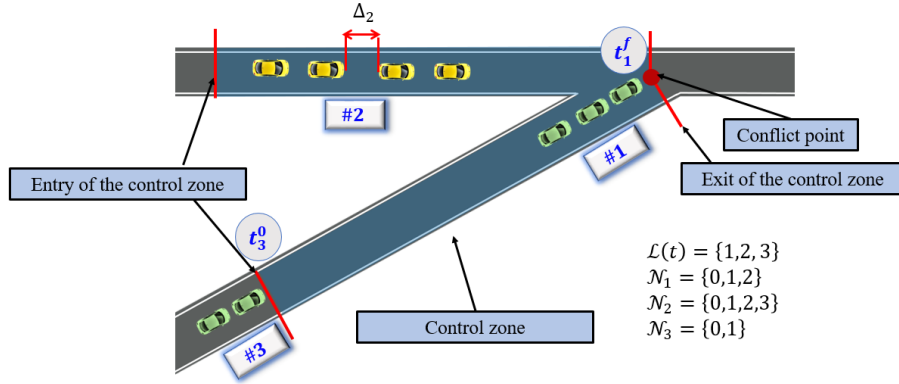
$\Delta_2$

$t_1^f$

#2

Conflict point

#1

Entry of the control zone

Exit of the control zone

$t_3^0$

$\mathcal{L}(t) = \{1,2,3\}$
$\mathcal{N}_1 = \{0,1,2\}$
$\mathcal{N}_2 = \{0,1,2,3\}$
$\mathcal{N}_3 = \{0,1\}$

Control zone

#3